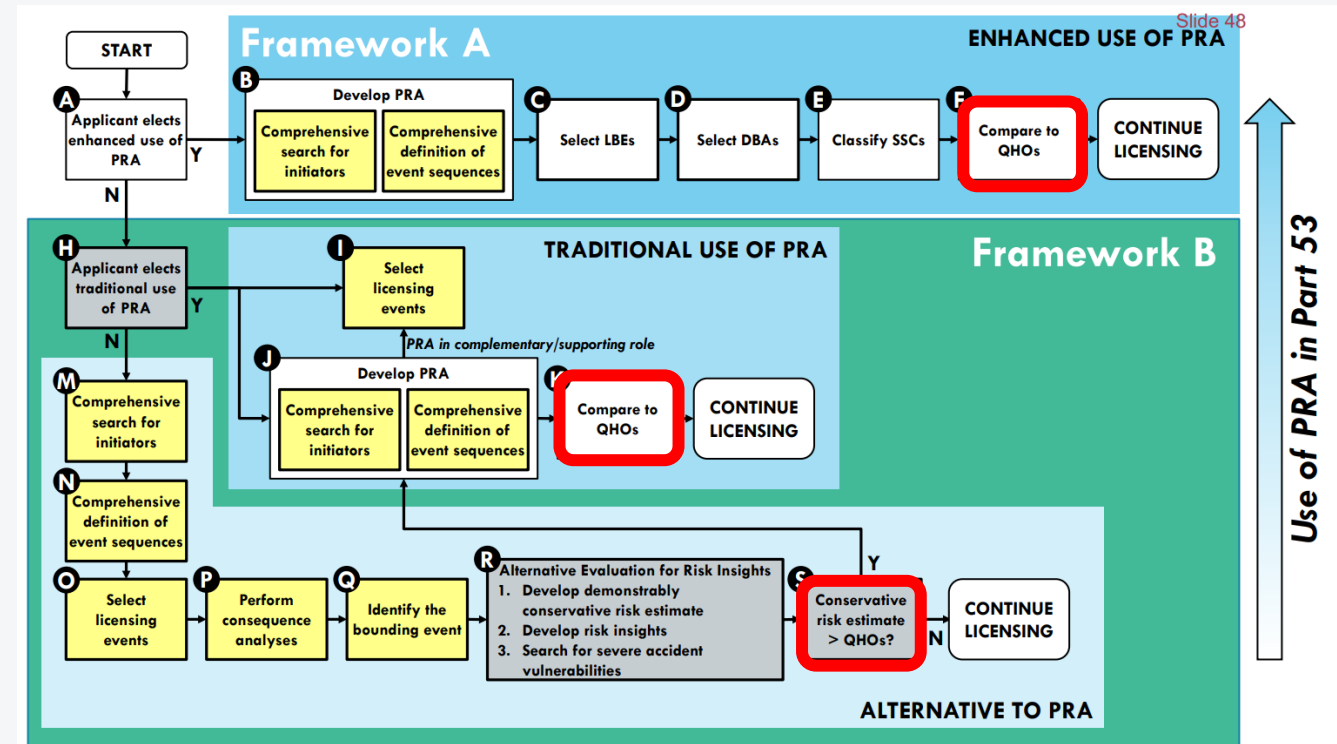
Slide 48

Framework A

ENHANCED USE OF PRA

START

A
Applicant elects enhanced use of PRA

Y

N

B
Develop PRA

Comprehensive search for initiators

Comprehensive definition of event sequences

C
Select LBEs

D
Select DBAs

E
Classify SSCs

F
Compare to QHOs

CONTINUE LICENSING

Framework B

TRADITIONAL USE OF PRA

H
Applicant elects traditional use of PRA

Y

N

I
Select licensing events

PRA in complementary/supporting role

J
Develop PRA

Comprehensive search for initiators

Comprehensive definition of event sequences

K
Compare to QHOs

CONTINUE LICENSING

M
Comprehensive search for initiators

N
Comprehensive definition of event sequences

O
Select licensing events

P
Perform consequence analyses

Q
Identify the bounding event

R
Alternative Evaluation for Risk Insights
1. Develop demonstrably conservative risk estimate
2. Develop risk insights
3. Search for severe accident vulnerabilities

S
Conservative risk estimate > QHOs?

Y

N

CONTINUE LICENSING

ALTERNATIVE TO PRA

Use of PRA in Part 53